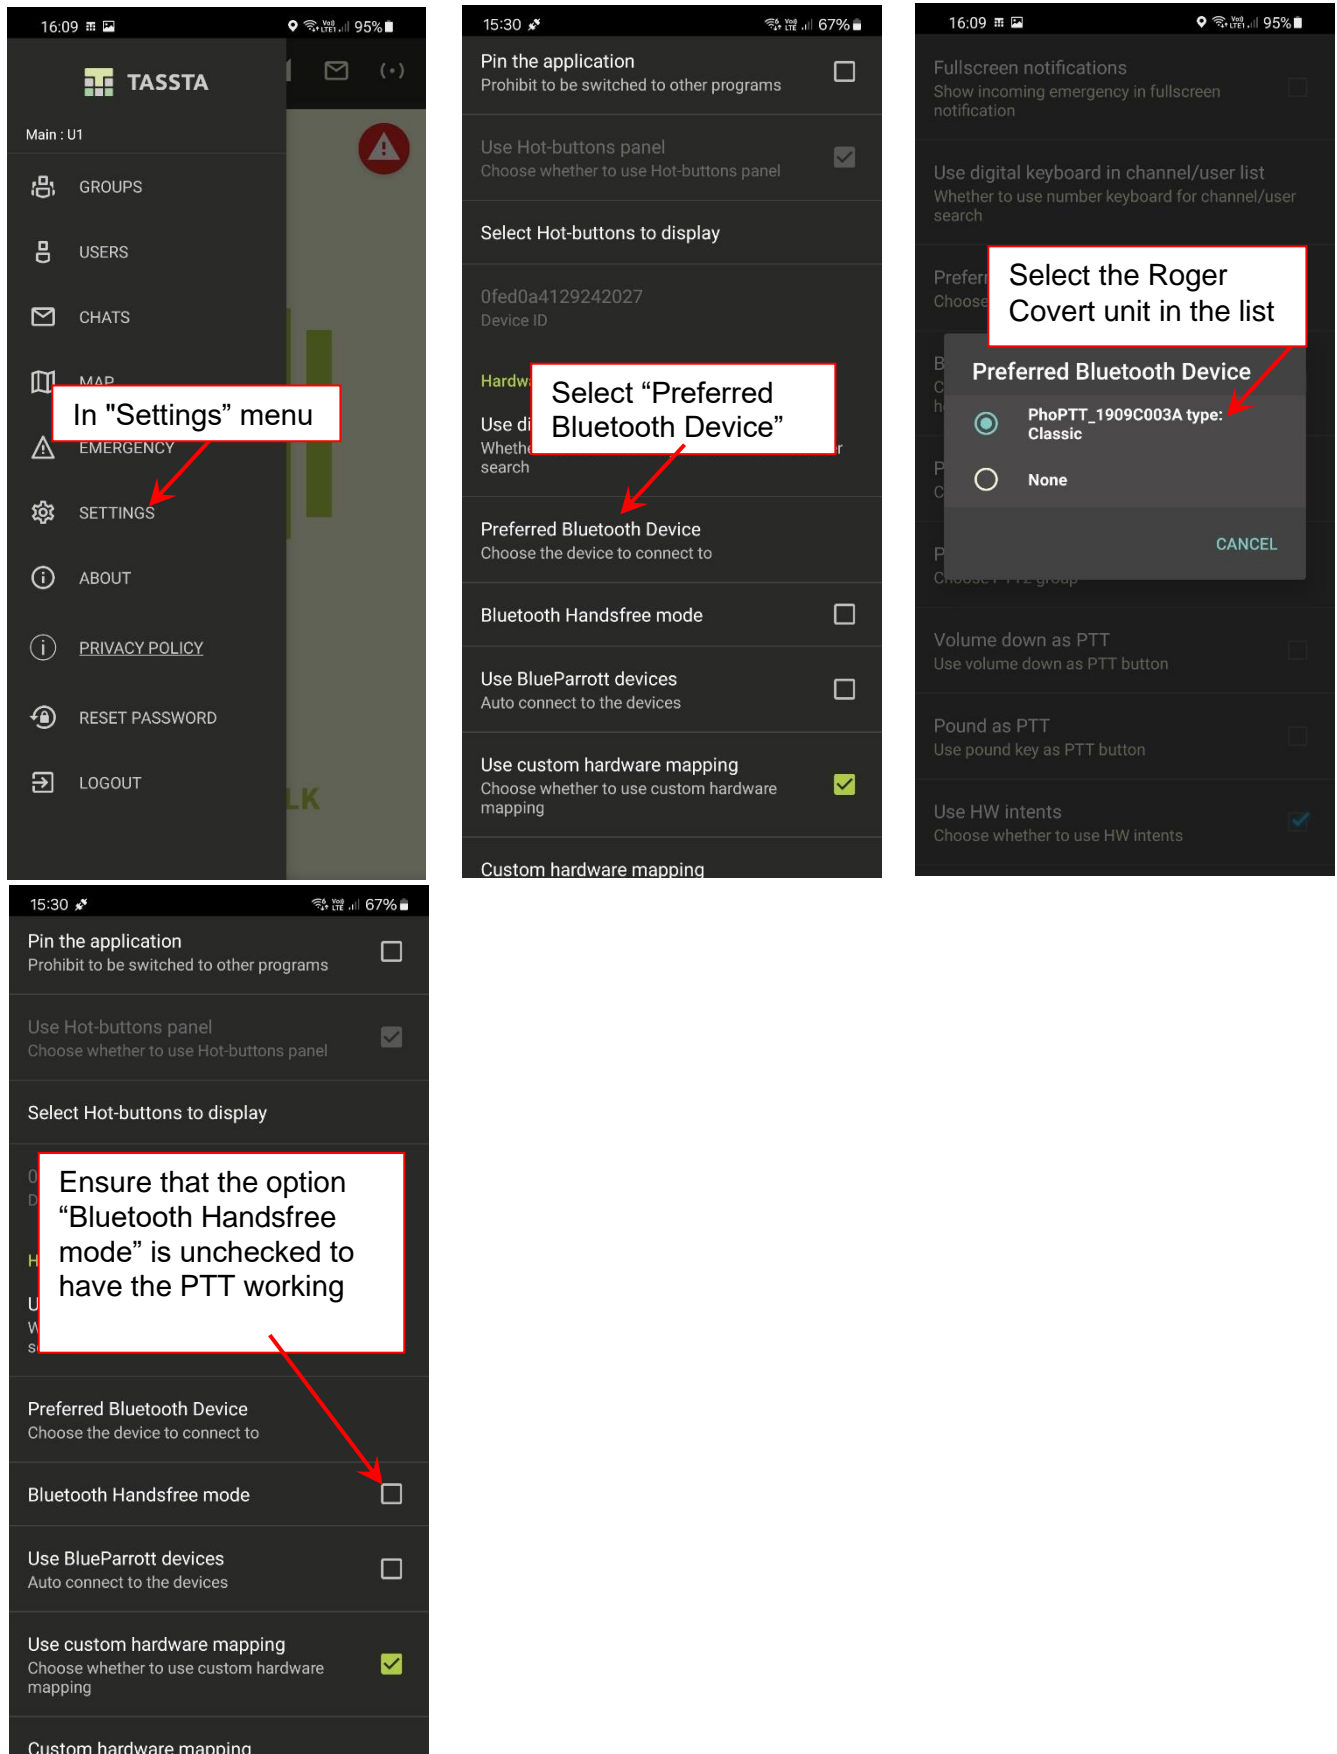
16:09 95%

TASSTA

Main : U1

GROUPS

USERS

CHATS

MAP

In "Settings" menu

EMERGENCY

SETTINGS

ABOUT

PRIVACY POLICY

RESET PASSWORD

LOGOUT

LK

15:30 67%

Pin the application
Prohibit to be switched to other programs

Use Hot-buttons panel
Choose whether to use Hot-buttons panel

Select Hot-buttons to display

0fed0a4129242027
Device ID

Hardw

Use di
Whethe
search

Select “Preferred Bluetooth Device”

Preferred Bluetooth Device
Choose the device to connect to

Bluetooth Handsfree mode

Use BlueParrott devices
Auto connect to the devices

Use custom hardware mapping
Choose whether to use custom hardware mapping

Custom hardware mapping

16:09 95%

Fullscreen notifications
Show incoming emergency in fullscreen notification

Use digital keyboard in channel/user list
Whether to use number keyboard for channel/user search

Prefer
Choose

Select the Roger Covert unit in the list

Preferred Bluetooth Device

PhoPTT_1909C003A type: Classic

None

CANCEL

Volume down as PTT
Use volume down as PTT button

Pound as PTT
Use pound key as PTT button

Use HW intents
Choose whether to use HW intents

15:30 67%

Pin the application
Prohibit to be switched to other programs

Use Hot-buttons panel
Choose whether to use Hot-buttons panel

Select Hot-buttons to display

Ensure that the option “Bluetooth Handsfree mode” is unchecked to have the PTT working

Preferred Bluetooth Device
Choose the device to connect to

Bluetooth Handsfree mode

Use BlueParrott devices
Auto connect to the devices

Use custom hardware mapping
Choose whether to use custom hardware mapping

Custom hardware mapping